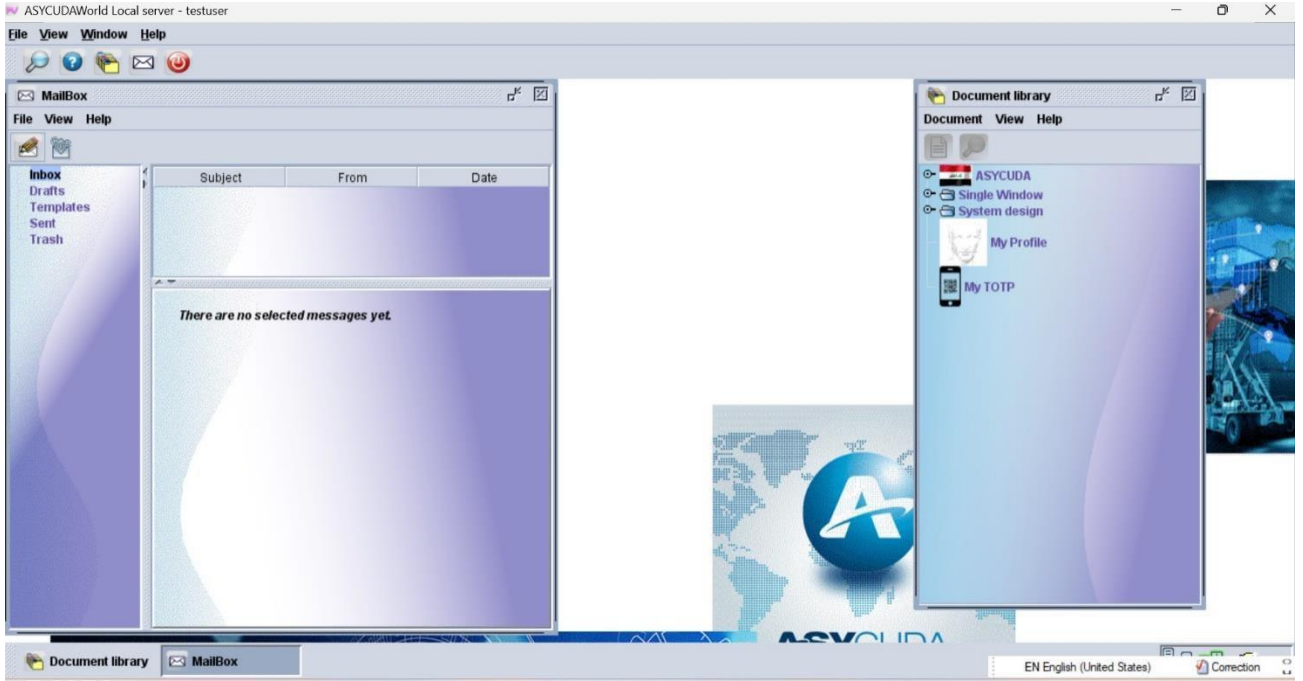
ASYCUDAWorld Local server - testuser

File View Window Help

MailBox

File View Help

Inbox
Drafts
Templates
Sent
Trash

| Subject | From | Date |
|---|---|---|

There are no selected messages yet.

Document library

Document View Help

ASYCUDA
Single Window
System design
My Profile
My TOTP

ASYCUDA

Document library
MailBox

EN English (United States)
Correction